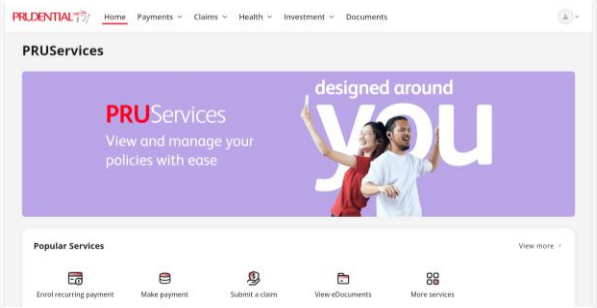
PRUDENTIAL

Home Payments Claims Health Investment Documents

PRUServices

PRUServices
View and manage your policies with ease

designed around you

Popular Services

View more

Enrol recurring payment

Make payment

Submit a claim

View eDocuments

More services